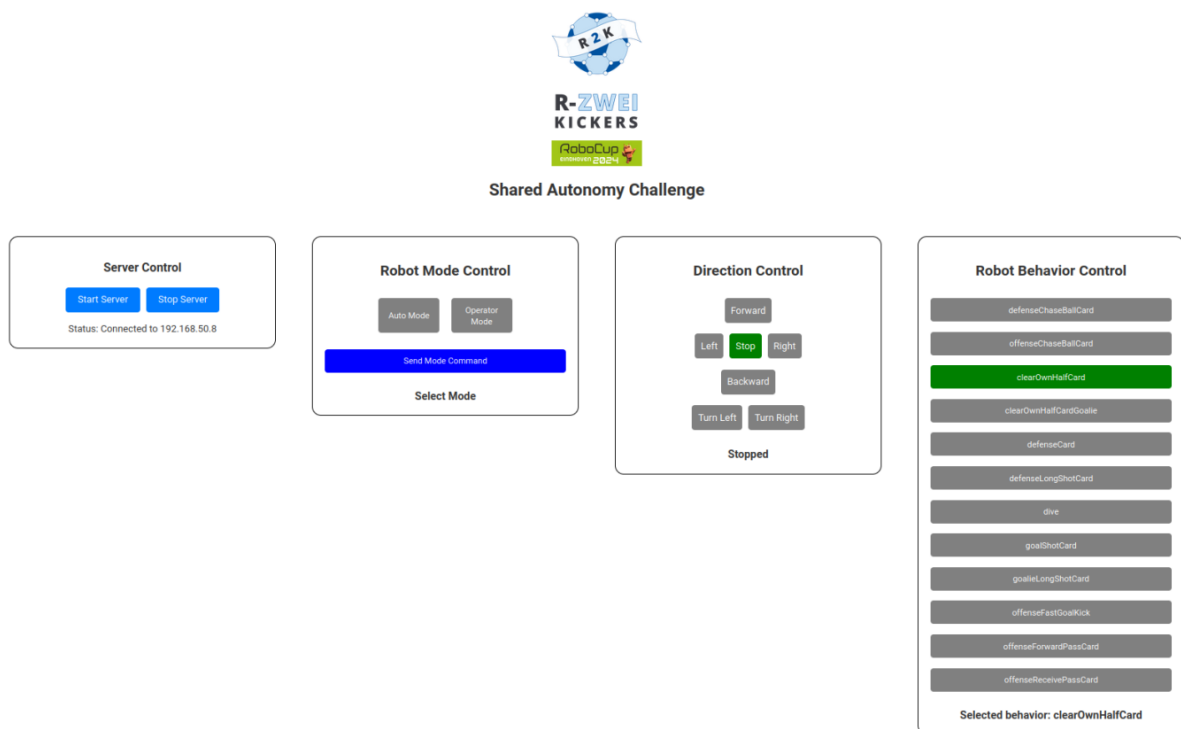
R2K

R-ZWEI KICKERS

RoboCup EINDHOVEN 2024

Shared Autonomy Challenge

Server Control

Start Server

Stop Server

Status: Connected to 192.168.50.8

Robot Mode Control

Auto Mode

Operator Mode

Send Mode Command

Select Mode

Direction Control

Forward

Left

Stop

Right

Backward

Turn Left

Turn Right

Stopped

Robot Behavior Control

defenseChaseBallCard

offenseChaseBallCard

clearOwnHalfCard

clearOwnHalfCardGoalie

defenseCard

defenseLongShotCard

dive

goalShotCard

goalieLongShotCard

offenseFastGoalKick

offenseForwardPassCard

offenseReceivePassCard

Selected behavior: clearOwnHalfCard